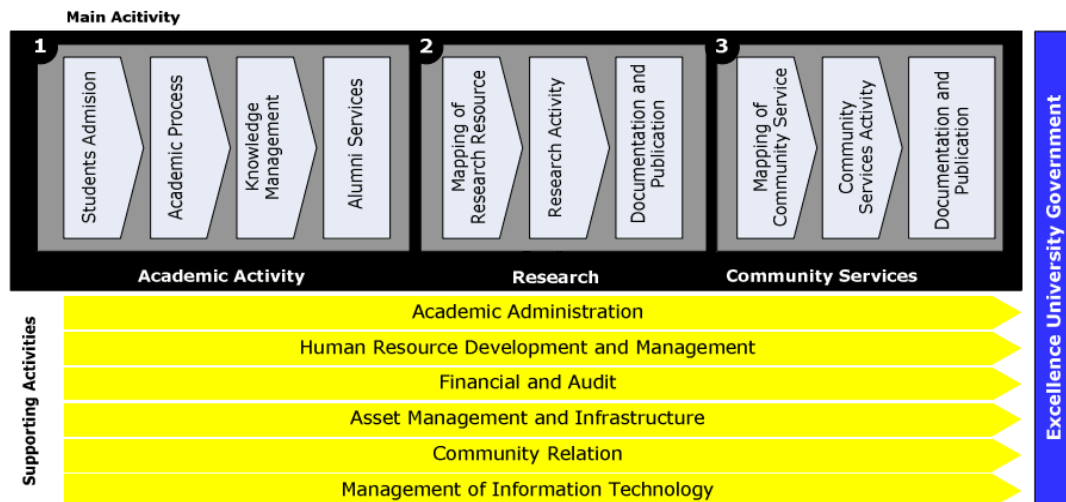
Main Acitivity

1

Students Admision

Academic Process

Knowledge Management

Alumni Services

Academic Activity

2

Mapping of Research Resource

Research Activity

Documentation and Publication

Research

3

Mapping of Community Service

Community Services Activity

Documentation and Publication

Community Services

Excellence University Government

Supporting Activities

Academic Administration

Human Resource Development and Management

Financial and Audit

Asset Management and Infrastructure

Community Relation

Management of Information Technology